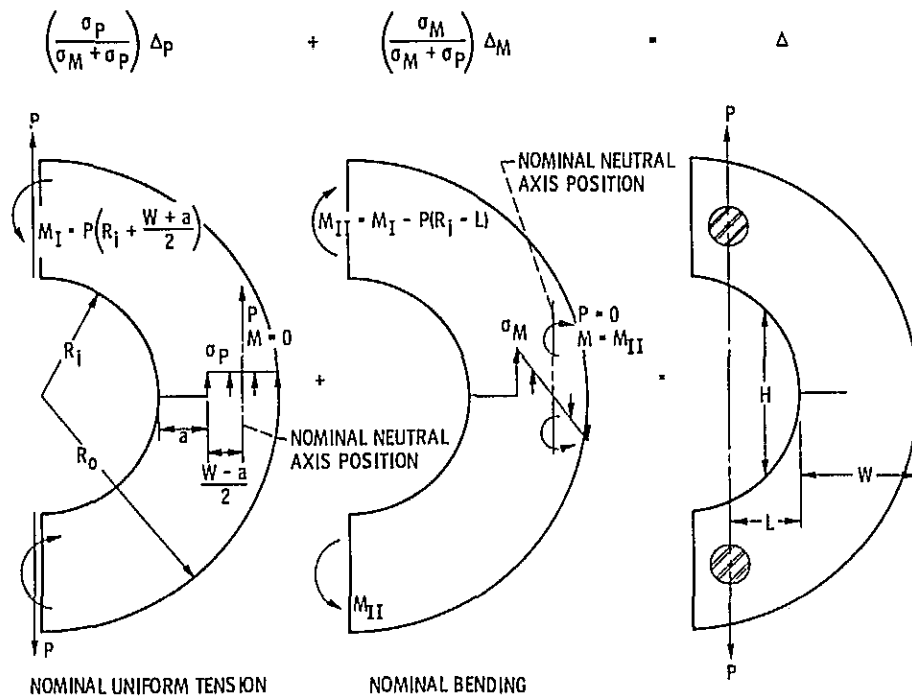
$\left(\frac{\sigma_P}{\sigma_M + \sigma_P}\right) \Delta_P$ + $\left(\frac{\sigma_M}{\sigma_M + \sigma_P}\right) \Delta_M$ = $\Delta$

P

$M_I = P\left(R_i + \frac{W + a}{2}\right)$

$R_i$

$\sigma_P$

P

M = 0

a

$R_o$

$\frac{W - a}{2}$

NOMINAL NEUTRAL AXIS POSITION

P

+

$(M_{II} = M_I - P(R_i - L)$

NOMINAL NEUTRAL AXIS POSITION

$\sigma_M$

P = 0

$M = M_{II}$

$M_{II}$

=

P

H

W

L

P

NOMINAL UNIFORM TENSION

NOMINAL BENDING